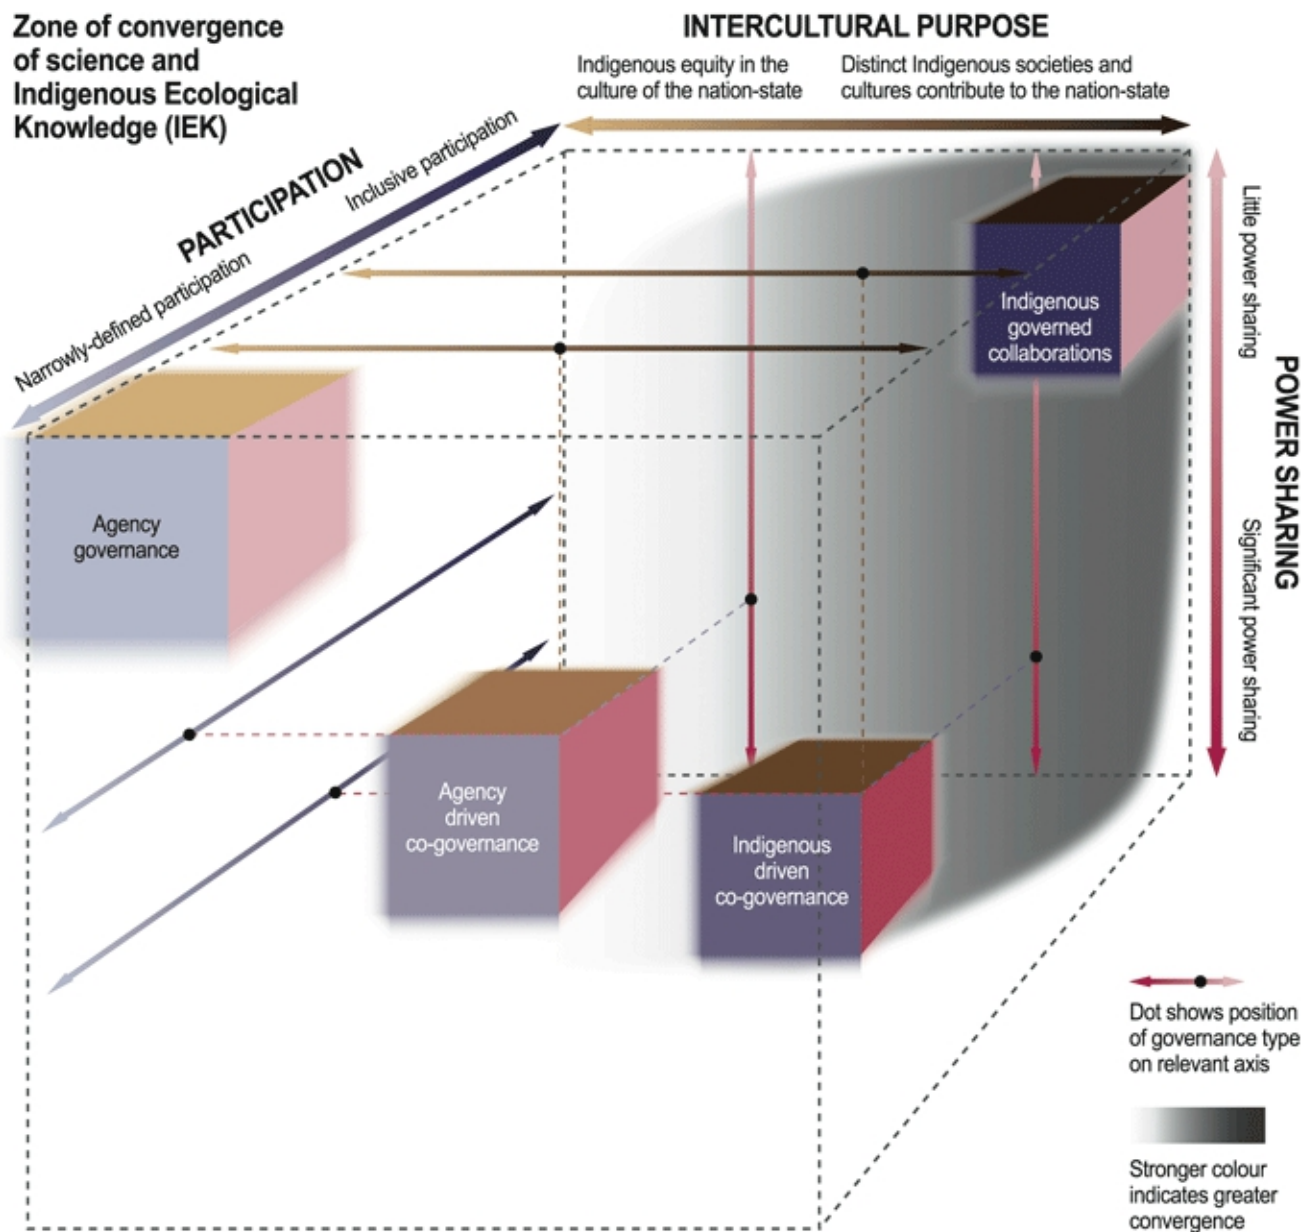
Zone of convergence of science and Indigenous Ecological Knowledge (IEK)

INTERCULTURAL PURPOSE

Indigenous equity in the culture of the nation-state

Distinct Indigenous societies and cultures contribute to the nation-state

PARTICIPATION

Inclusive participation

Narrowly-defined participation

Little power sharing

POWER SHARING

Significant power sharing

Indigenous governed collaborations

Agency governance

Agency driven co-governance

Indigenous driven co-governance

Dot shows position of governance type on relevant axis

Stronger colour indicates greater convergence